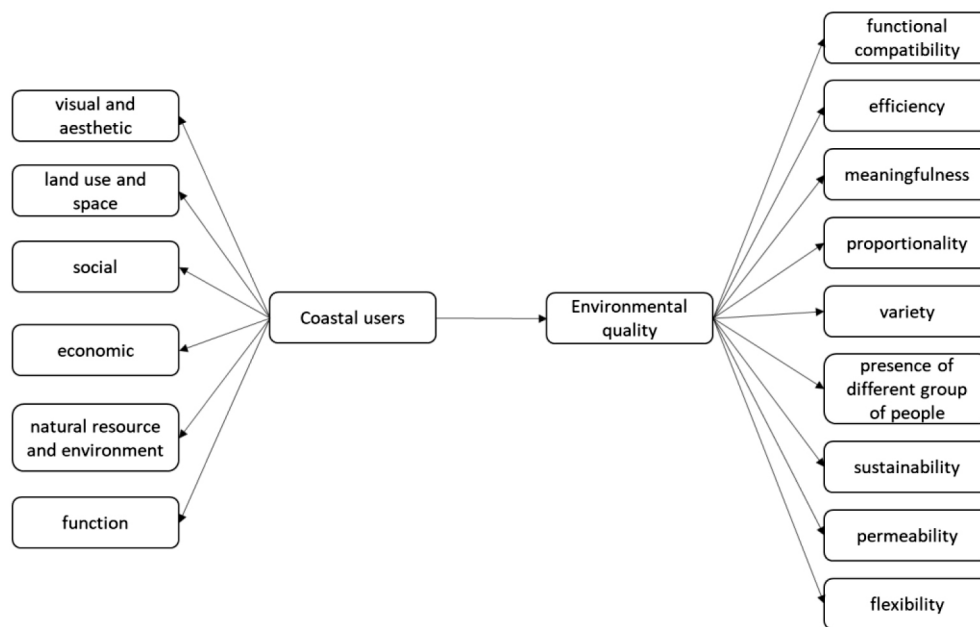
visual and aesthetic

land use and space

social

economic

natural resource and environment

function

Coastal users

Environmental quality

functional compatibility

efficiency

meaningfulness

proportionality

variety

presence of different group of people

sustainability

permeability

flexibility